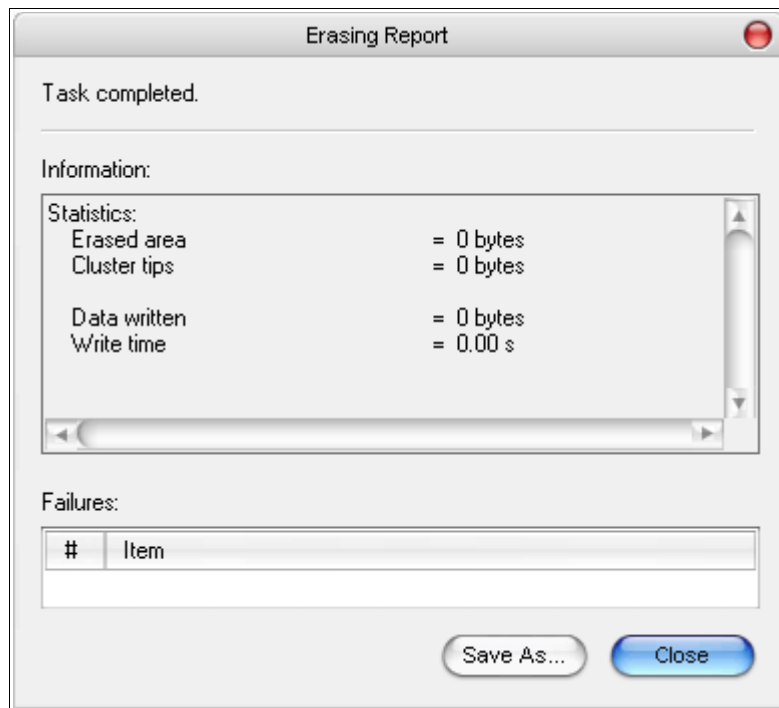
Erasing Report

Task completed.

Information:

Statistics:
Erased area = 0 bytes
Cluster tips = 0 bytes

Data written = 0 bytes
Write time = 0.00 s

Failures:

| # | Item |
|---|---|

Save As... Close